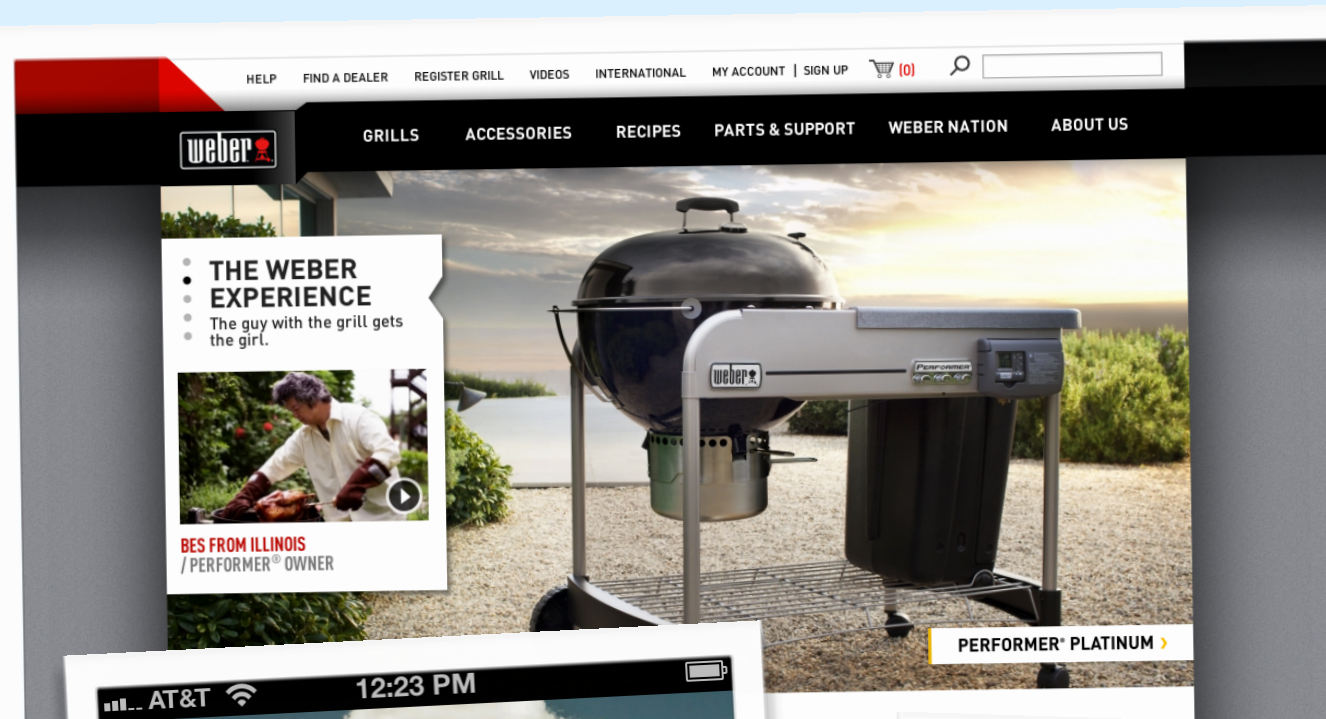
HELP FIND A DEALER REGISTER GRILL VIDEOS INTERNATIONAL MY ACCOUNT | SIGN UP (0)

weber

GRILLS ACCESSORIES RECIPES PARTS & SUPPORT WEBER NATION ABOUT US

THE WEBER EXPERIENCE

The guy with the grill gets the girl.

BES FROM ILLINOIS

/ PERFORMER® OWNER

weber

PERFORMER

PERFORMER® PLATINUM ›

AT&T 12:23 PM